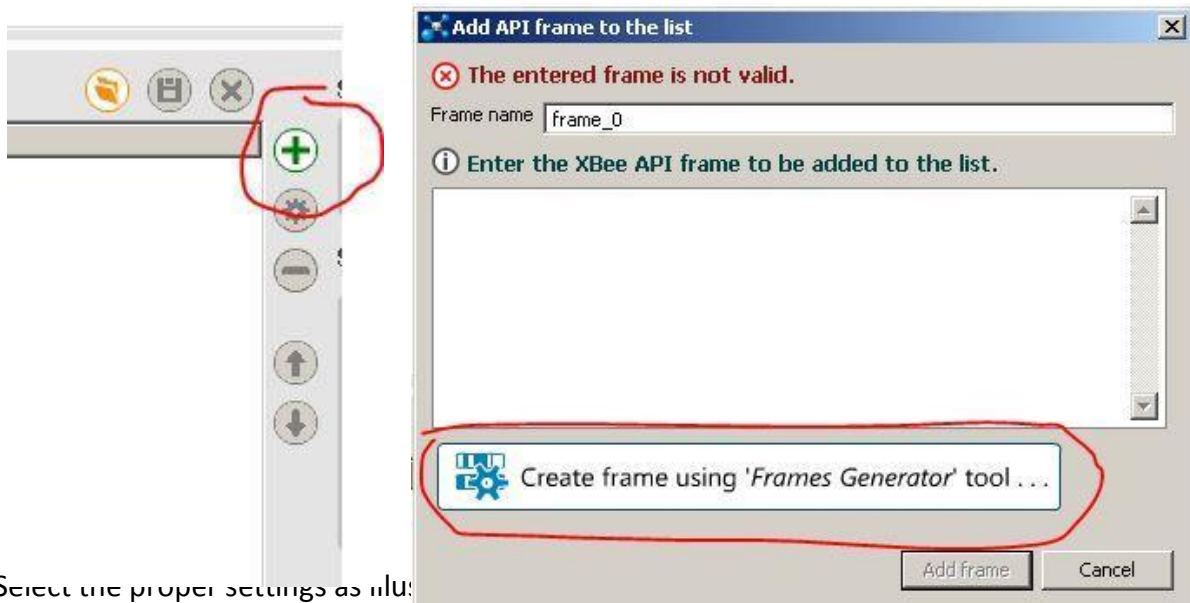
Add API frame to the list

The entered frame is not valid.

Frame name frame_0

Enter the XBee API frame to be added to the list.

Create frame using 'Frames Generator' tool . . .

Add frame Cancel

Select the proper settings as illus